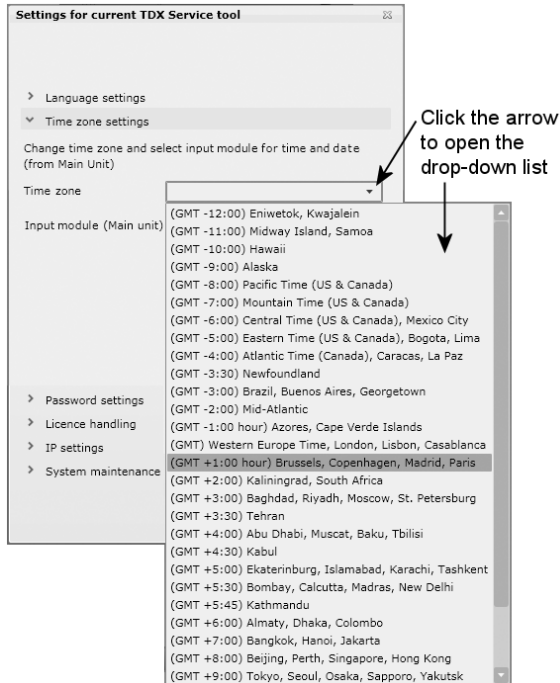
Settings for current TDX Service tool

> Language settings

˅ Time zone settings

Change time zone and select input module for time and date (from Main Unit)

Time zone

Input module (Main unit)

> Password settings

> Licence handling

> IP settings

> System maintenance

Click the arrow to open the drop-down list

(GMT -12:00) Eniwetok, Kwajalein
(GMT -11:00) Midway Island, Samoa
(GMT -10:00) Hawaii
(GMT -9:00) Alaska
(GMT -8:00) Pacific Time (US & Canada)
(GMT -7:00) Mountain Time (US & Canada)
(GMT -6:00) Central Time (US & Canada), Mexico City
(GMT -5:00) Eastern Time (US & Canada), Bogota, Lima
(GMT -4:00) Atlantic Time (Canada), Caracas, La Paz
(GMT -3:30) Newfoundland
(GMT -3:00) Brazil, Buenos Aires, Georgetown
(GMT -2:00) Mid-Atlantic
(GMT -1:00 hour) Azores, Cape Verde Islands
(GMT) Western Europe Time, London, Lisbon, Casablanca
(GMT +1:00 hour) Brussels, Copenhagen, Madrid, Paris
(GMT +2:00) Kaliningrad, South Africa
(GMT +3:00) Baghdad, Riyadh, Moscow, St. Petersburg
(GMT +3:30) Tehran
(GMT +4:00) Abu Dhabi, Muscat, Baku, Tbilisi
(GMT +4:30) Kabul
(GMT +5:00) Ekaterinburg, Islamabad, Karachi, Tashkent
(GMT +5:30) Bombay, Calcutta, Madras, New Delhi
(GMT +5:45) Kathmandu
(GMT +6:00) Almaty, Dhaka, Colombo
(GMT +7:00) Bangkok, Hanoi, Jakarta
(GMT +8:00) Beijing, Perth, Singapore, Hong Kong
(GMT +9:00) Tokyo, Seoul, Osaka, Sapporo, Yakutsk